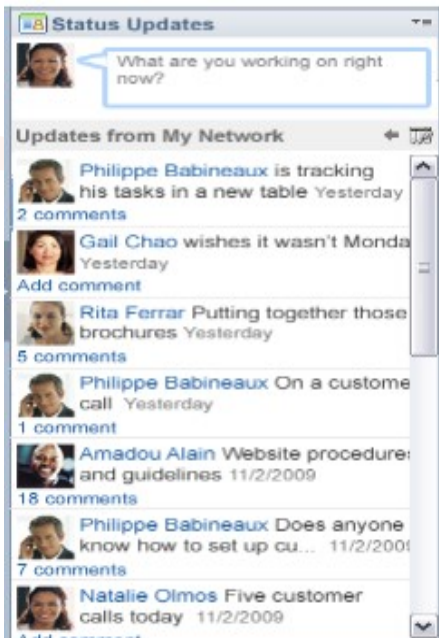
Status Updates

What are you working on right now?

Updates from My Network

Philippe Babineaux is tracking his tasks in a new table Yesterday
2 comments

Gail Chao wishes it wasn't Monda Yesterday
Add comment

Rita Ferrar Putting together those brochures Yesterday
5 comments

Philippe Babineaux On a custome call Yesterday
1 comment

Amadou Alain Website procedure and guidelines 11/2/2009
18 comments

Philippe Babineaux Does anyone know how to set up cu... 11/2/200
7 comments

Natalie Olmos Five customer calls today 11/2/2009
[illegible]